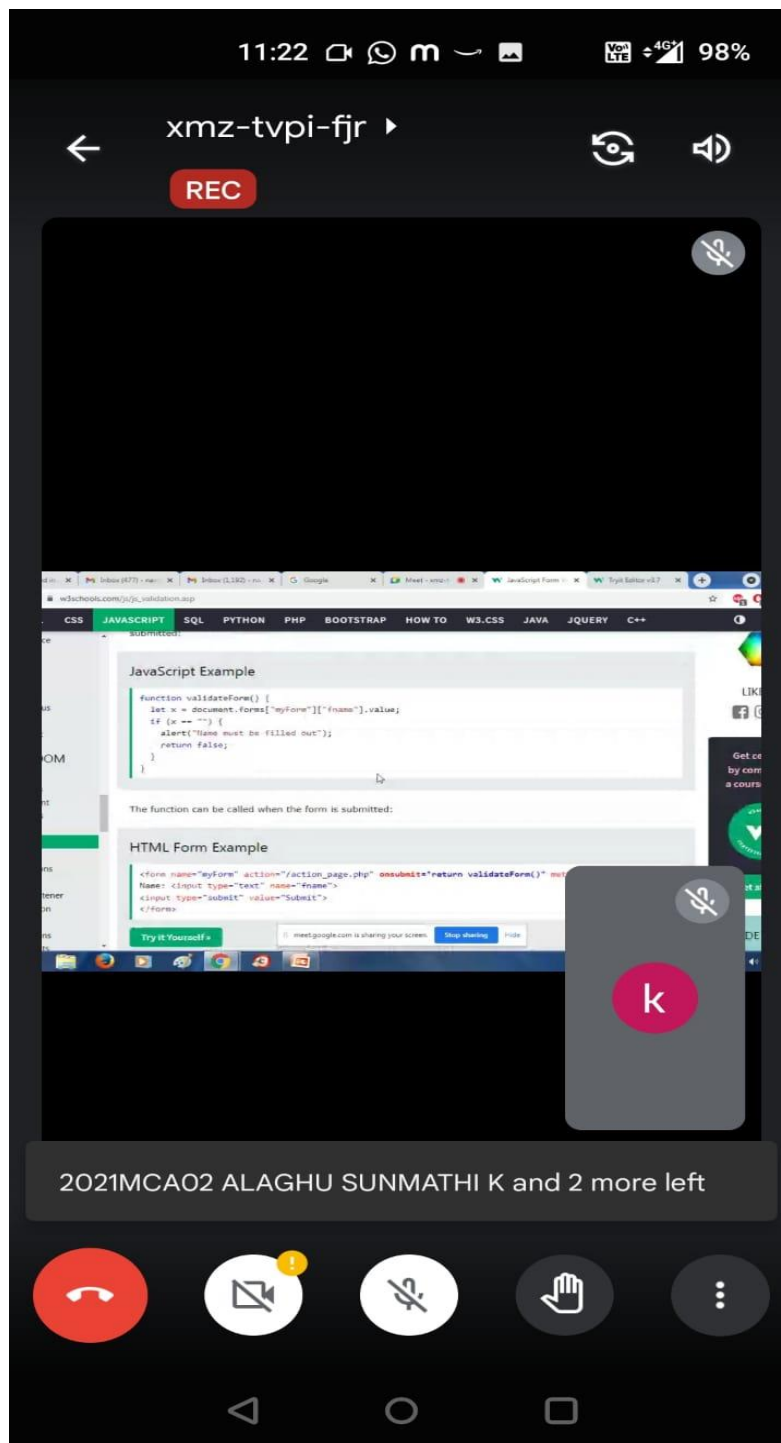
11:22 98%

xmz-tvpi-fjr

REC

Inbox (477) Inbox (1,182) Google Meet JavaScript Form Tryit Editor v3.7

w3schools.com/js/js_validation.asp

CSS JAVASCRIPT SQL PYTHON PHP BOOTSTRAP HOW TO W3.CSS JAVA JQUERY C++

submitted:

JavaScript Example

```
function validateForm() {
  let x = document.forms["myForm"]["fname"].value;
  if (x == "") {
    alert("Name must be filled out");
    return false;
  }
}
```

The function can be called when the form is submitted:

HTML Form Example

```
<form name="myForm" action="/action_page.php" onsubmit="return validateForm()" met
Name: <input type="text" name="fname">
<input type="submit" value="Submit">
</form>
```

Try it Yourself »

meet.google.com is sharing your screen. Stop sharing Hide

LIKE

Get ce by com a cours

k

2021MCA02 ALAGHU SUNMATHI K and 2 more left